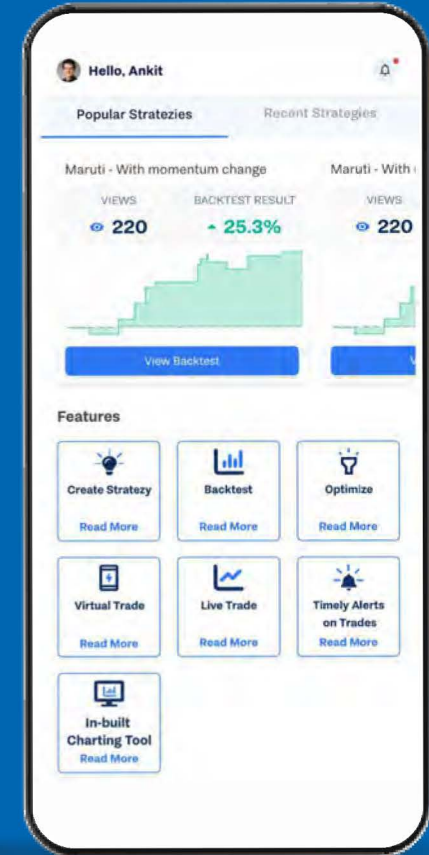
Hello, Ankit

Popular Stratezies

Recent Strategies

Maruti - With momentum change

VIEWS

220

BACKTEST RESULT

25.3%

View Backtest

Maruti - With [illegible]

VIEWS

220

V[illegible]

Features

Create Stratezy

Read More

Backtest

Read More

Optimize

Read More

Virtual Trade

Read More

Live Trade

Read More

Timely Alerts on Trades

Read More

In-built Charting Tool

Read More